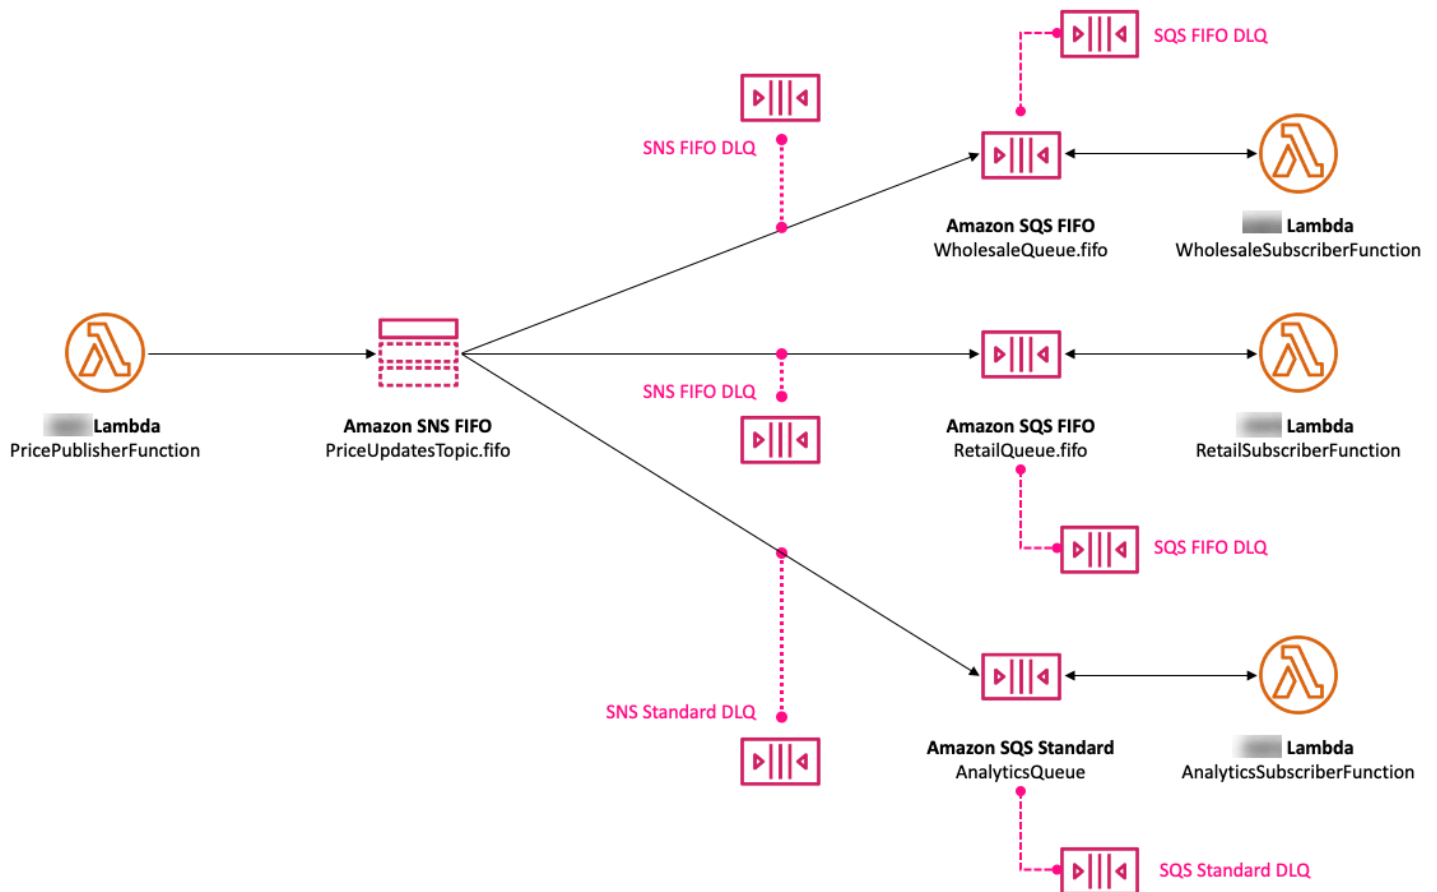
SQS FIFO DLQ

SNS FIFO DLQ

Amazon SQS FIFO
WholesaleQueue.fifo

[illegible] Lambda
WholesaleSubscriberFunction

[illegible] Lambda
PricePublisherFunction

Amazon SNS FIFO
PriceUpdatesTopic.fifo

SNS FIFO DLQ

Amazon SQS FIFO
RetailQueue.fifo

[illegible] Lambda
RetailSubscriberFunction

SQS FIFO DLQ

SNS Standard DLQ

Amazon SQS Standard
AnalyticsQueue

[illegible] Lambda
AnalyticsSubscriberFunction

SQS Standard DLQ